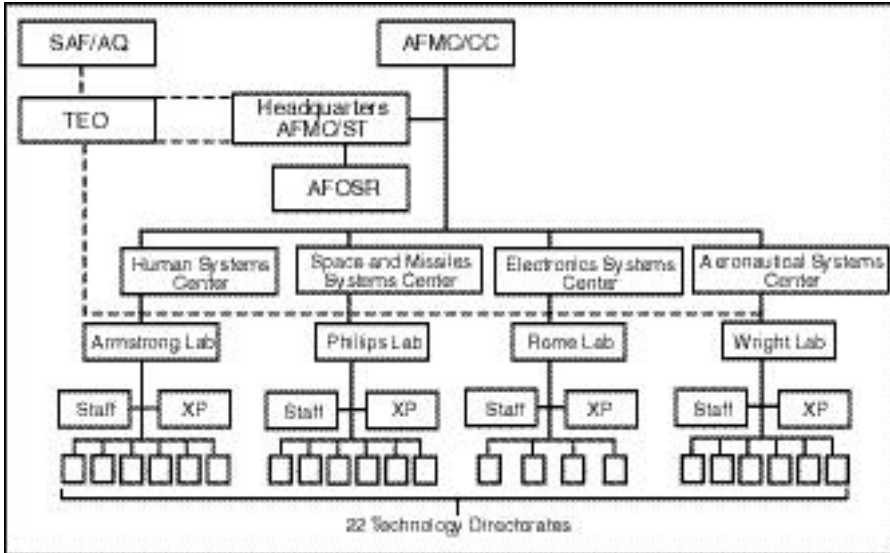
SAF/AQ

AFMC/CC

TEO

Headquarters AFMC/ST

AFOSR

Human Systems Center

Space and Missiles Systems Center

Electronics Systems Center

Aeronautical Systems Center

Armstrong Lab

Philips Lab

Rome Lab

Wright Lab

Staff

XP

Staff

XP

Staff

XP

Staff

XP

22 Technology Directorates